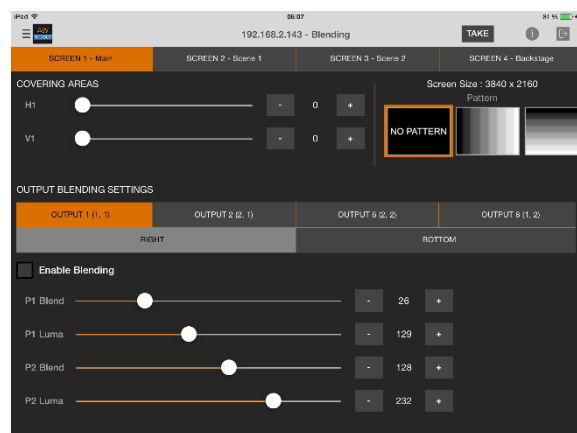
iPad
06:07
81 %

192.168.2.143 - Blending

TAKE

SCREEN 1 - Main
SCREEN 2 - Scene 1
SCREEN 3 - Scene 2
SCREEN 4 - Backstage

COVERING AREAS

H1
-
0
+

V1
-
0
+

Screen Size : 3840 x 2160
Pattern

NO PATTERN

OUTPUT BLENDING SETTINGS

OUTPUT 1 (1, 1)
OUTPUT 2 (2, 1)
OUTPUT 6 (2, 2)
OUTPUT 8 (1, 2)

RIGHT
BOTTOM

Enable Blending

P1 Blend
-
26
+

P1 Luma
-
129
+

P2 Blend
-
128
+

P2 Luma
-
232
+